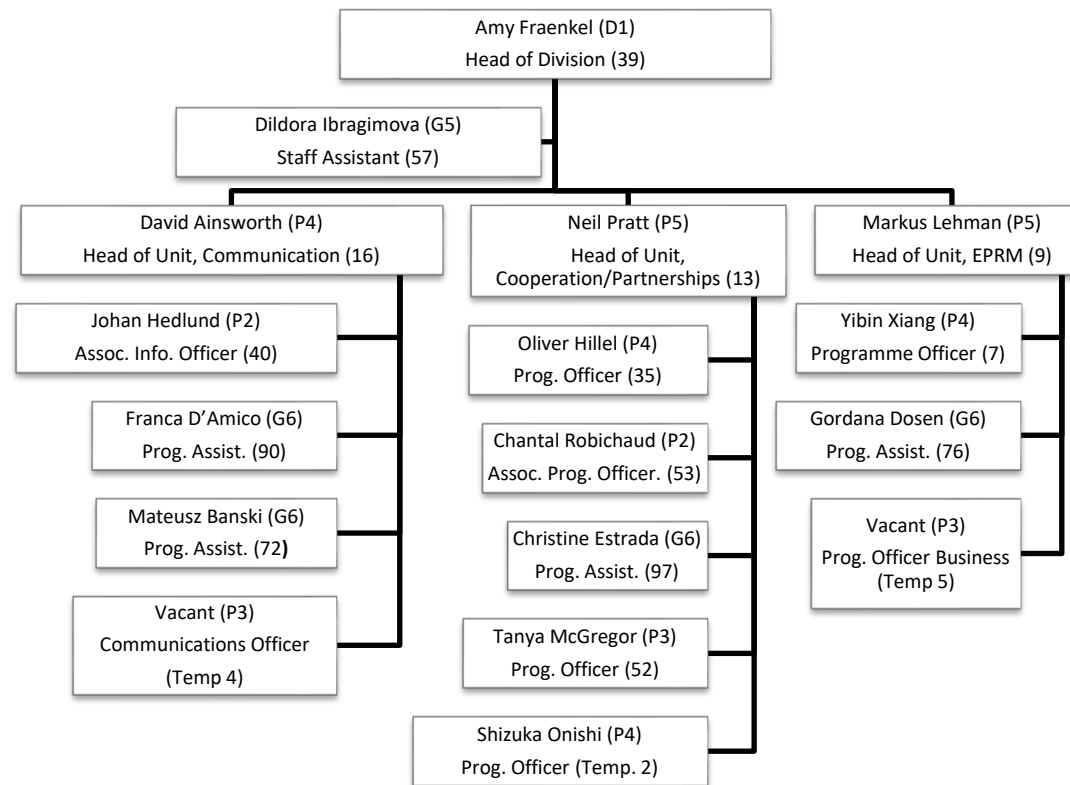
Amy Fraenkel (D1)
Head of Division (39)

Dildora Ibragimova (G5)
Staff Assistant (57)

David Ainsworth (P4)
Head of Unit, Communication (16)

Johan Hedlund (P2)
Assoc. Info. Officer (40)

Franca D'Amico (G6)
Prog. Assist. (90)

Mateusz Banski (G6)
Prog. Assist. (72)

Vacant (P3)
Communications Officer
(Temp 4)

Neil Pratt (P5)
Head of Unit,
Cooperation/Partnerships (13)

Oliver Hillel (P4)
Prog. Officer (35)

Chantal Robichaud (P2)
Assoc. Prog. Officer. (53)

Christine Estrada (G6)
Prog. Assist. (97)

Tanya McGregor (P3)
Prog. Officer (52)

Shizuka Onishi (P4)
Prog. Officer (Temp. 2)

Markus Lehman (P5)
Head of Unit, EPRM (9)

Yibin Xiang (P4)
Programme Officer (7)

Gordana Dosen (G6)
Prog. Assist. (76)

Vacant (P3)
Prog. Officer Business
(Temp 5)